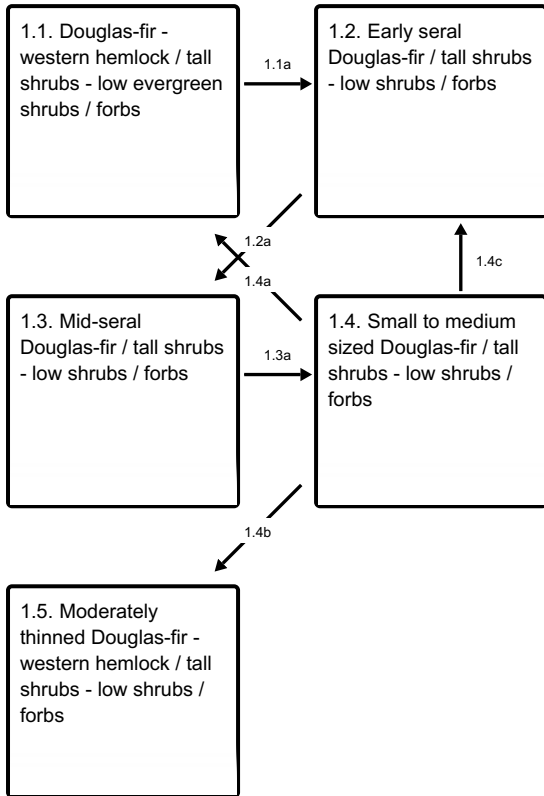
1.1. Douglas-fir - western hemlock / tall shrubs - low evergreen shrubs / forbs

1.1a

1.2. Early seral Douglas-fir / tall shrubs - low shrubs / forbs

1.2a

1.4a

1.4c

1.3. Mid-seral Douglas-fir / tall shrubs - low shrubs / forbs

1.3a

1.4. Small to medium sized Douglas-fir / tall shrubs - low shrubs / forbs

1.4b

1.5. Moderately thinned Douglas-fir - western hemlock / tall shrubs - low shrubs / forbs